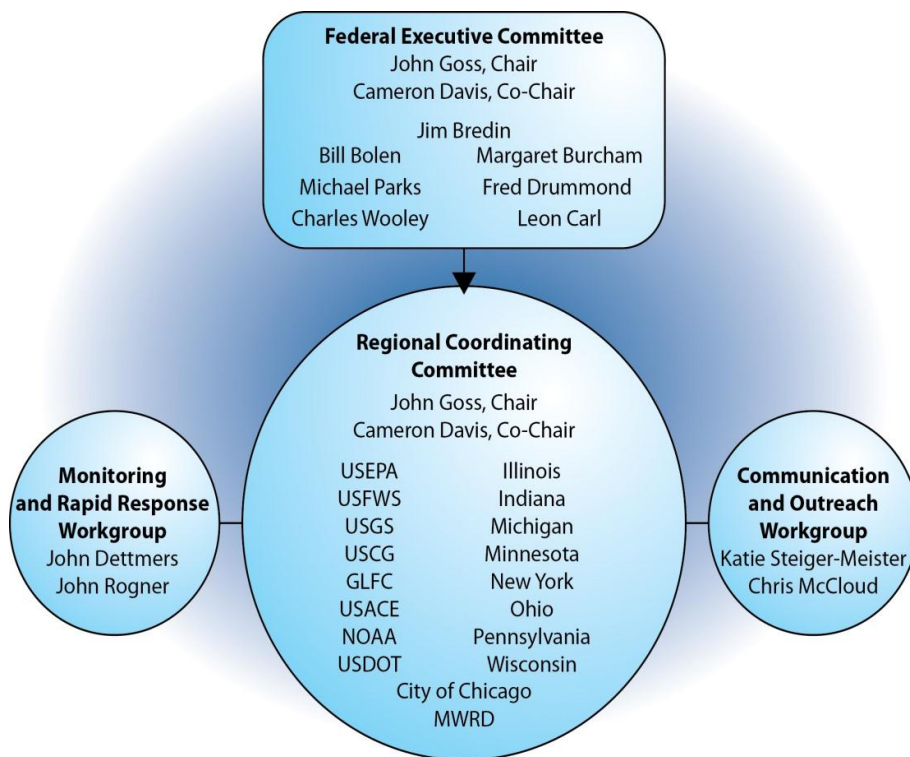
Federal Executive Committee
John Goss, Chair
Cameron Davis, Co-Chair
Jim Bredin
Bill Bolen
Margaret Burcham
Michael Parks
Fred Drummond
Charles Wooley
Leon Carl

Regional Coordinating Committee
John Goss, Chair
Cameron Davis, Co-Chair
USEPA
USFWS
USGS
USCG
GLFC
USACE
NOAA
USDOT
Illinois
Indiana
Michigan
Minnesota
New York
Ohio
Pennsylvania
Wisconsin
City of Chicago
MWRD

Monitoring and Rapid Response Workgroup
John Dettmers
John Rogner

Communication and Outreach Workgroup
Katie Steiger-Meister
Chris McCloud